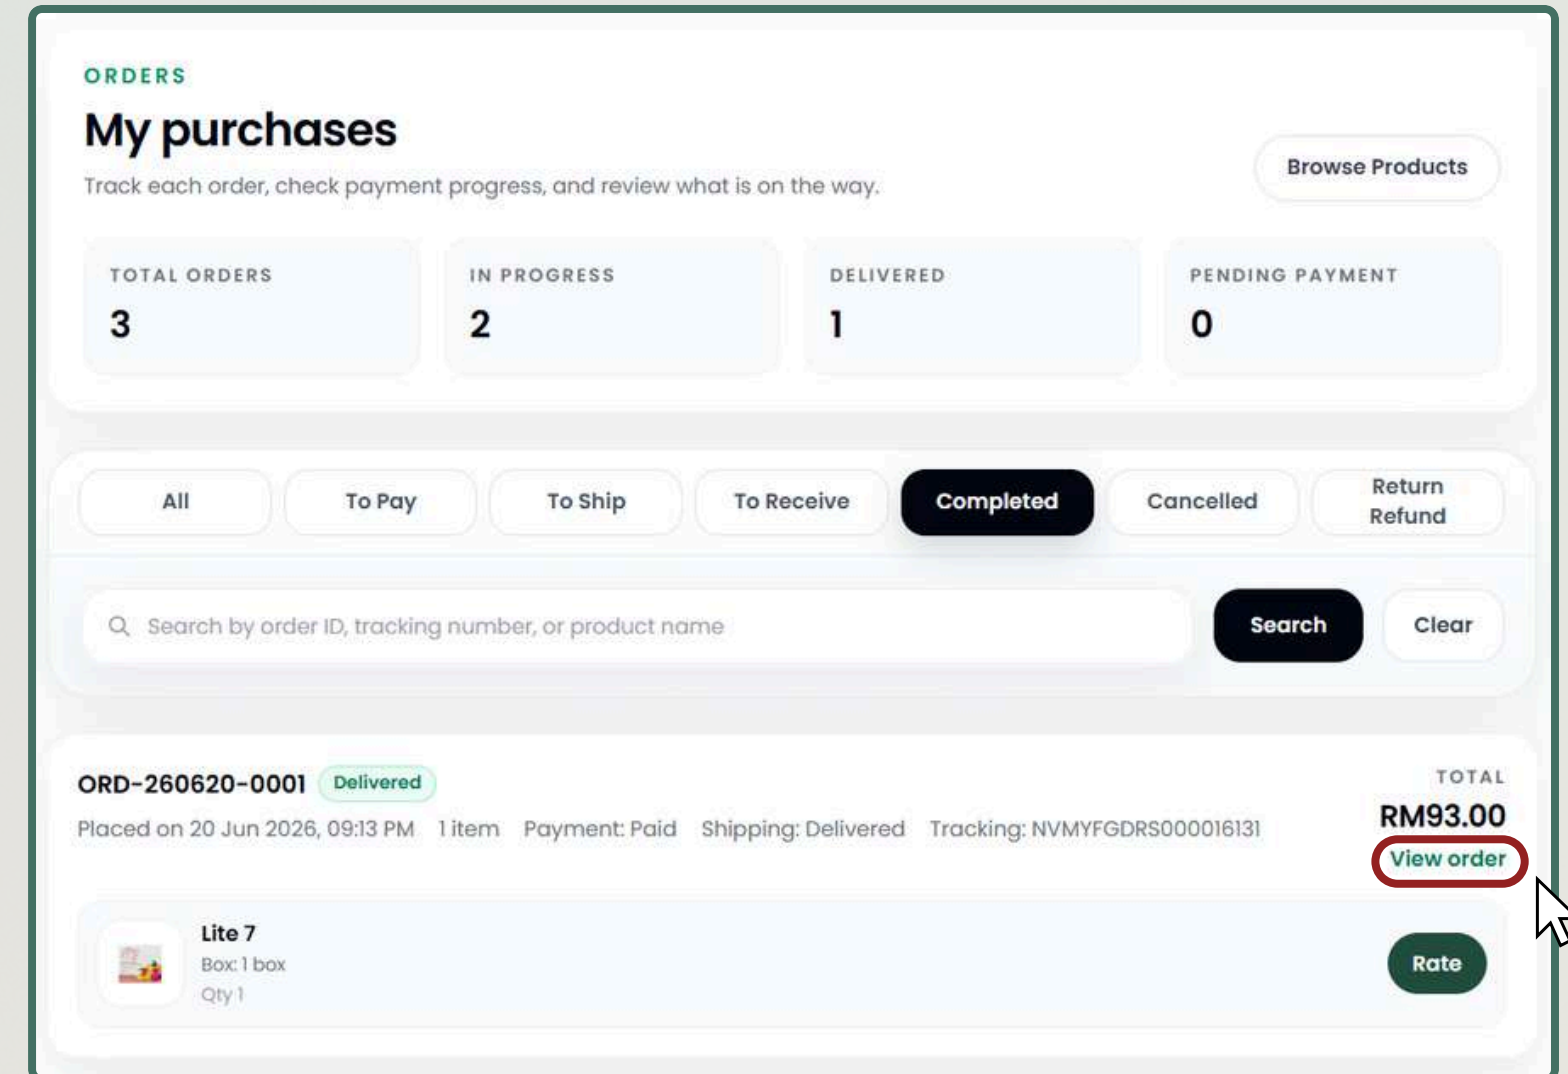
ORDERS
My purchases
Track each order, check payment progress, and review what is on the way.

Browse Products

TOTAL ORDERS
3

IN PROGRESS
2

DELIVERED
1

PENDING PAYMENT
0

All
To Pay
To Ship
To Receive
Completed
Cancelled
Return Refund

Search by order ID, tracking number, or product name
Search
Clear

ORD-260620-0001 Delivered
Placed on 20 Jun 2026, 09:13 PM 1 item Payment: Paid Shipping: Delivered Tracking: NVMYFGDRS000016131

TOTAL
RM93.00
View order

Lite 7
Box: 1 box
Qty 1

Rate